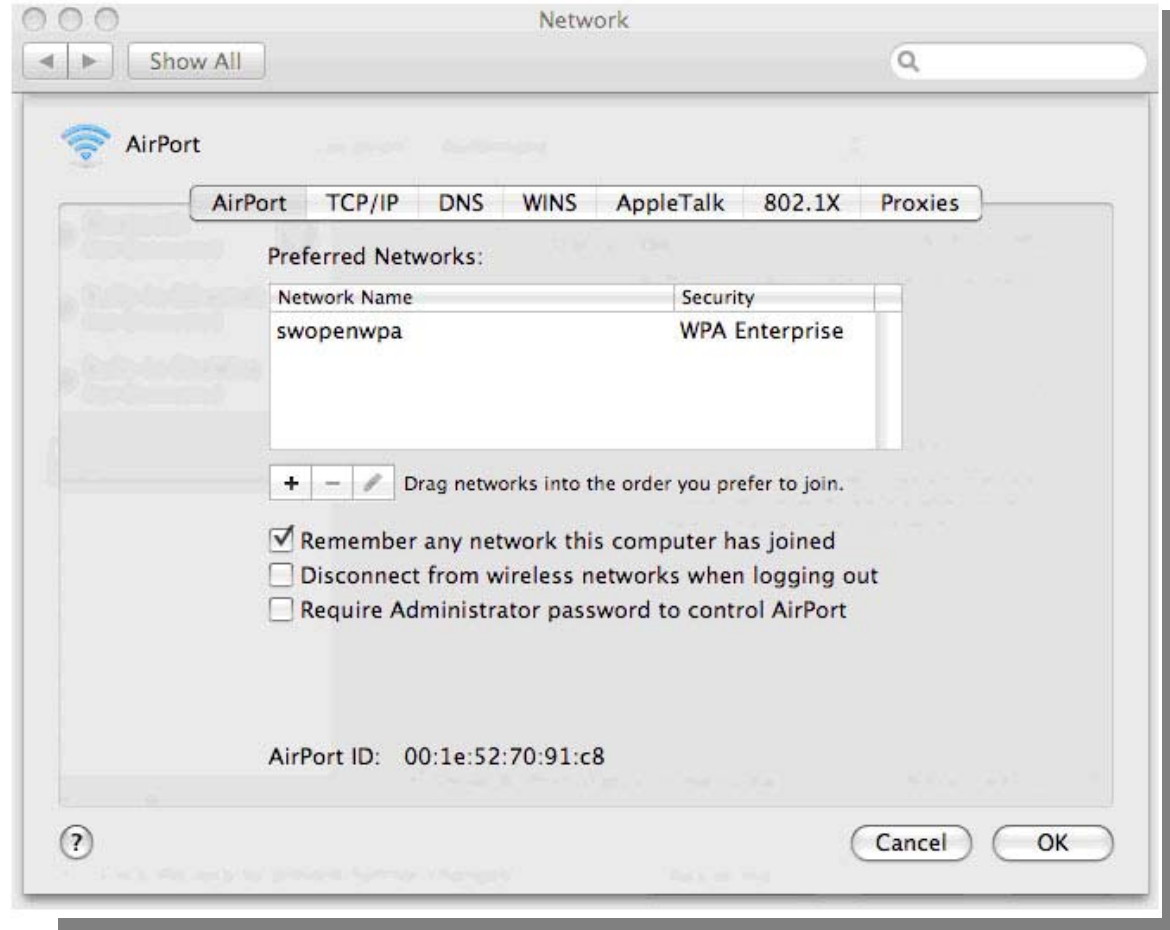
Network

Show All

AirPort

AirPort TCP/IP DNS WINS AppleTalk 802.1X Proxies

Preferred Networks:

| Network Name | Security |
|---|---|
| swopenwpa | WPA Enterprise |

+ − Drag networks into the order you prefer to join.

☑ Remember any network this computer has joined
☐ Disconnect from wireless networks when logging out
☐ Require Administrator password to control AirPort

AirPort ID: 00:1e:52:70:91:c8

?

Cancel OK